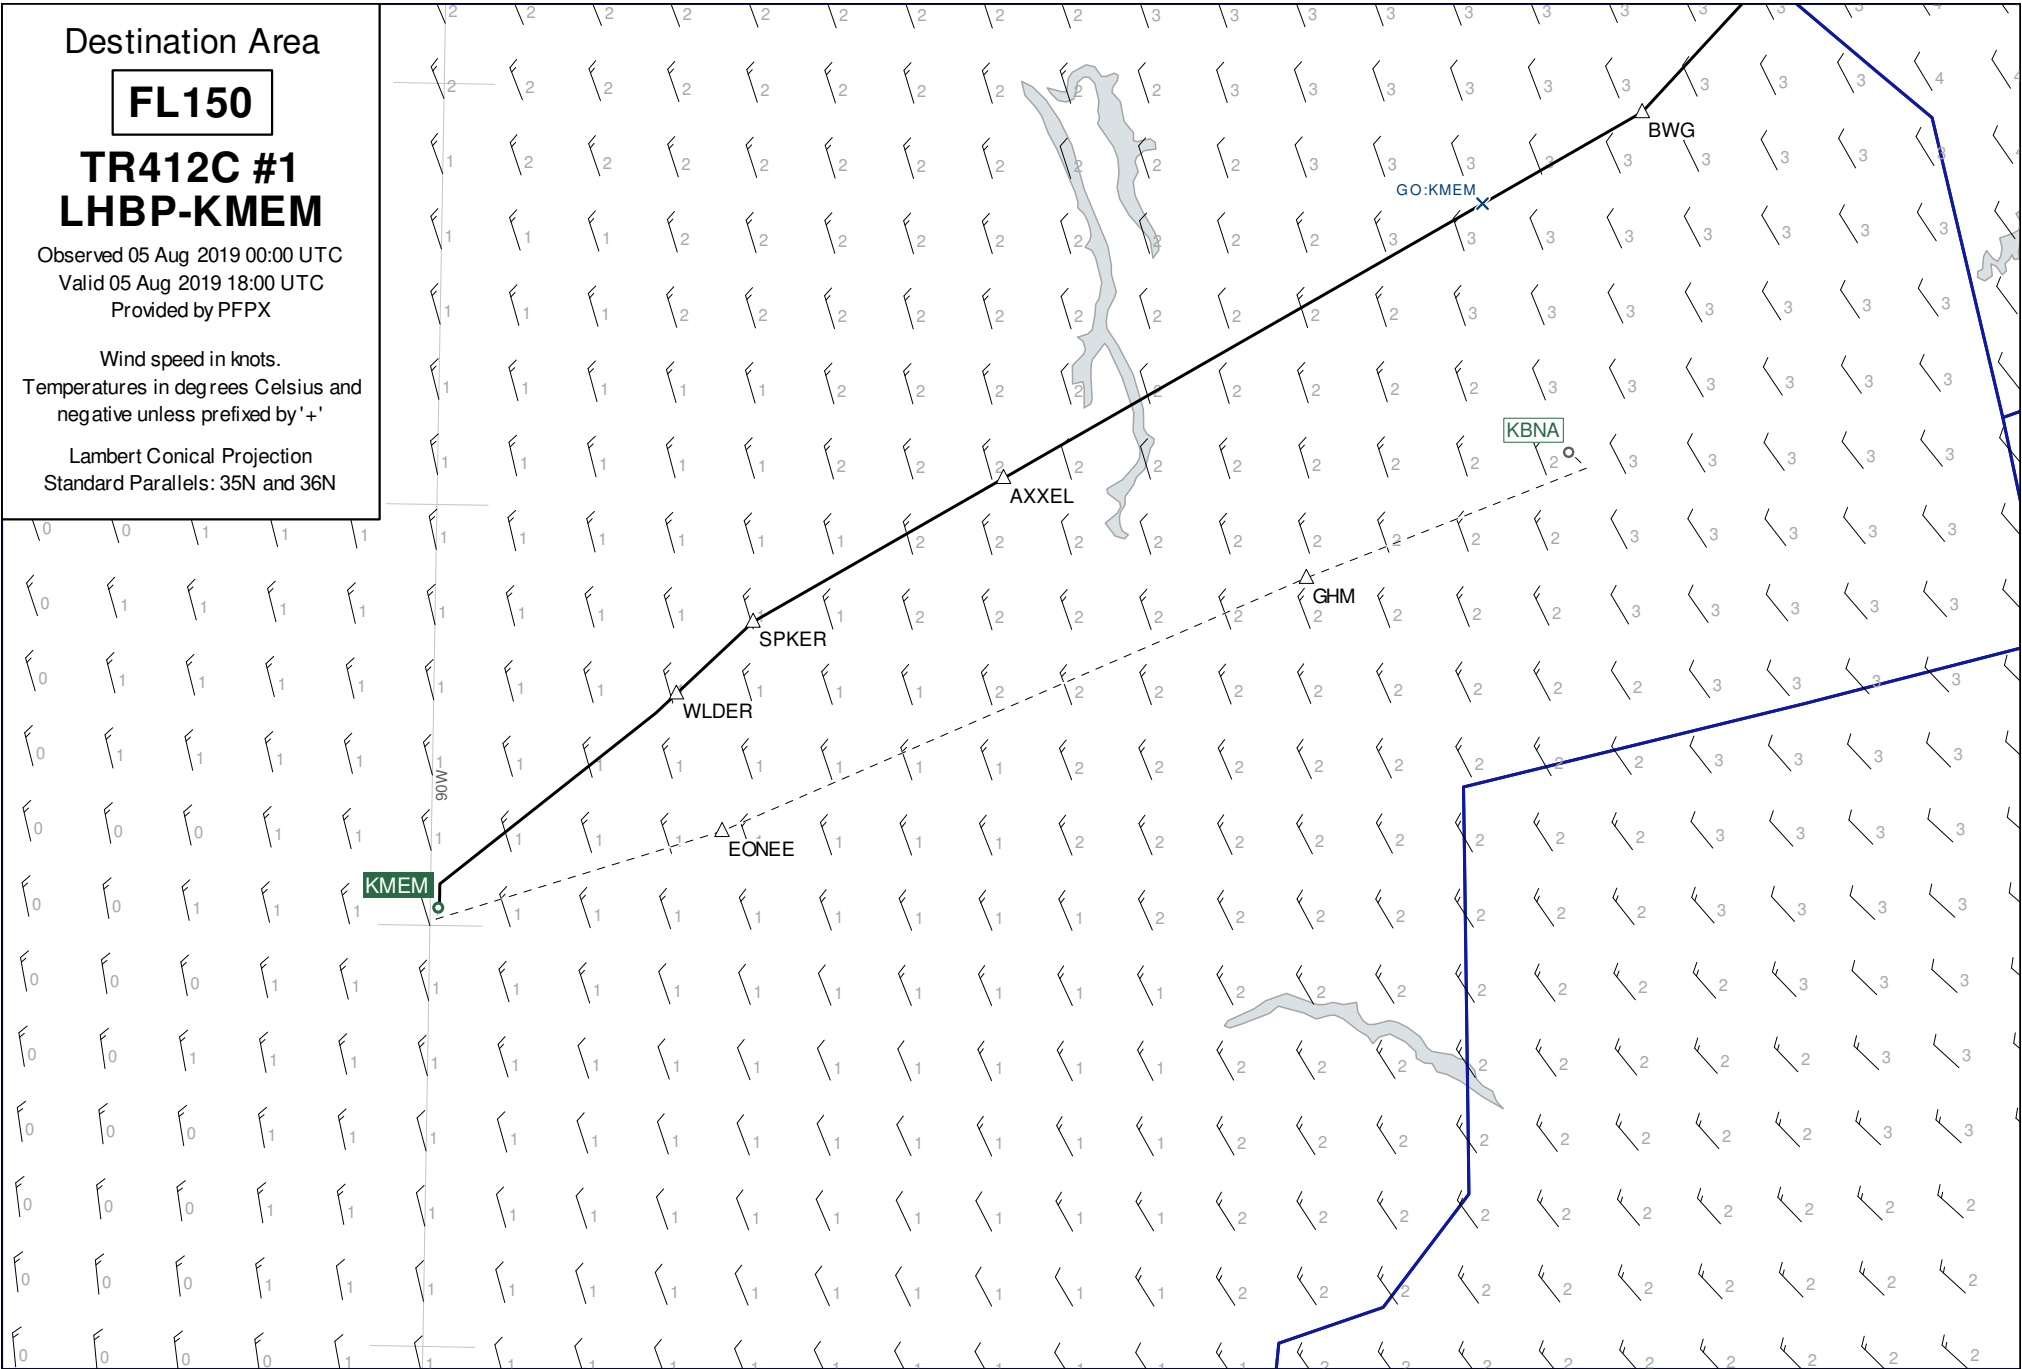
Destination Area

FL150

TR412C #1
LHBP-KMEM

Observed 05 Aug 2019 00:00 UTC
Valid 05 Aug 2019 18:00 UTC
Provided by PFPX

Wind speed in knots.
Temperatures in degrees Celsius and negative unless prefixed by '+'

Lambert Conical Projection
Standard Parallels: 35N and 36N

BWG
GO:KMEM
KBNA
AXXEL
GHM
SPKER
WLDER
EONEE
KMEM
90W